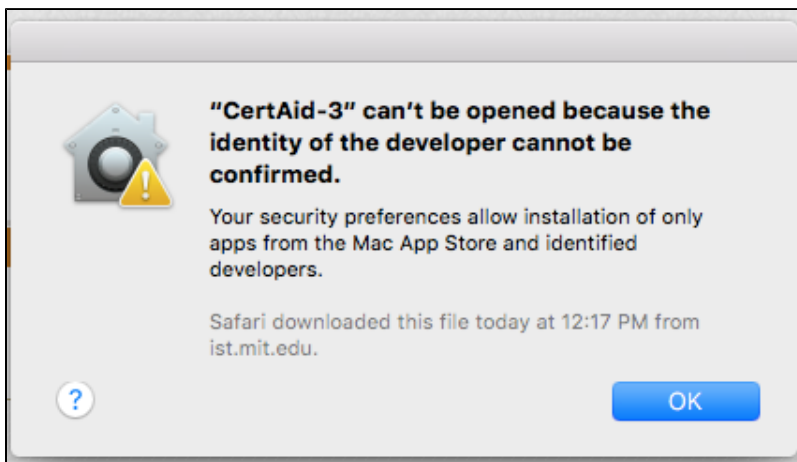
“CertAid-3” can’t be opened because the identity of the developer cannot be confirmed.

Your security preferences allow installation of only apps from the Mac App Store and identified developers.

Safari downloaded this file today at 12:17 PM from ist.mit.edu.

?

OK